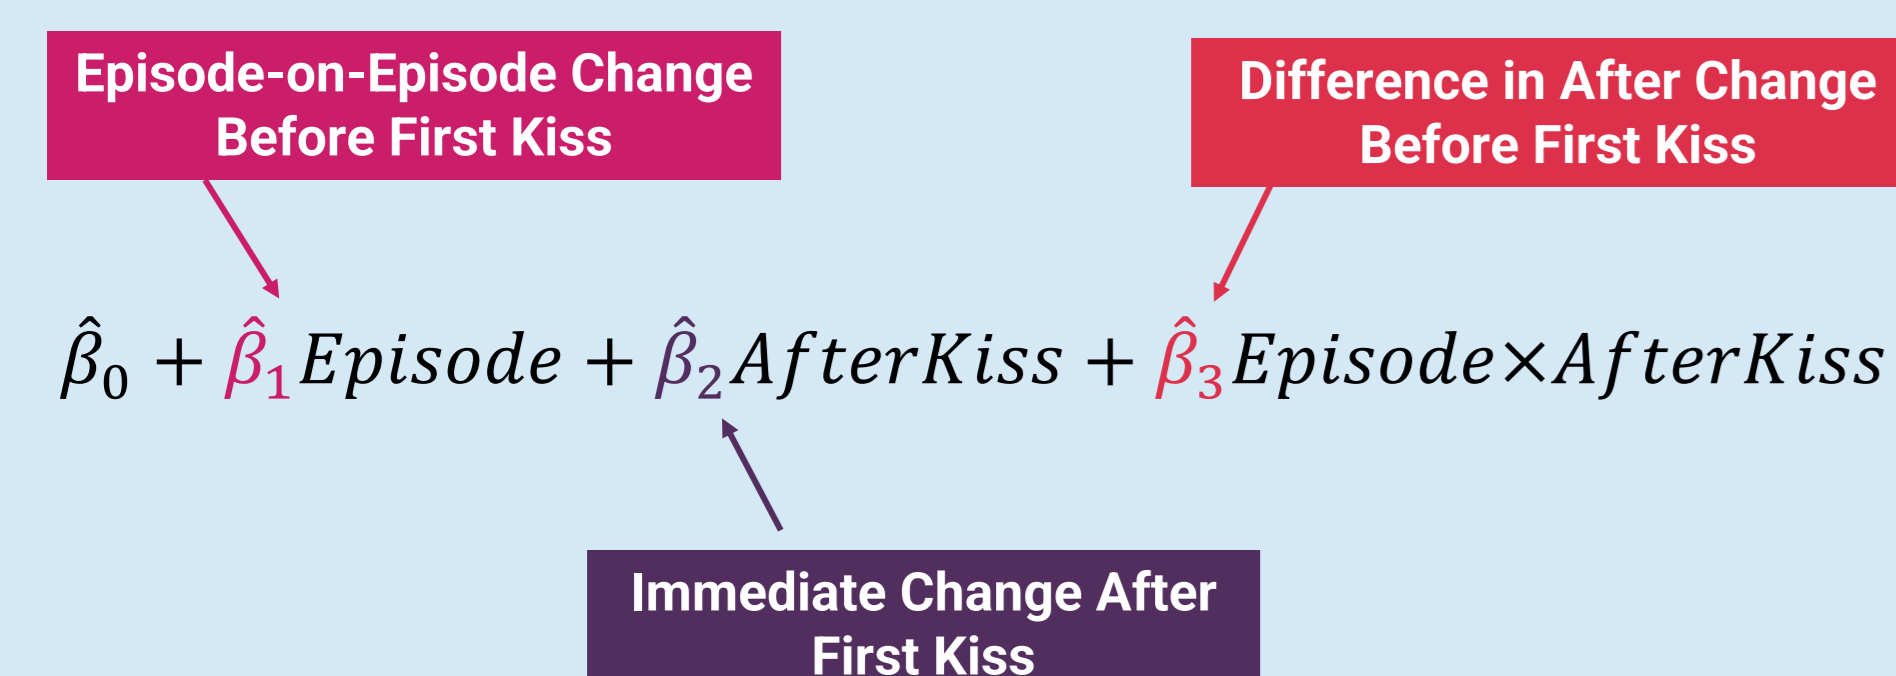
Episode-on-Episode Change Before First Kiss

Difference in After Change Before First Kiss

$\hat{\beta}_0 + \hat{\beta}_1 Episode + \hat{\beta}_2 AfterKiss + \hat{\beta}_3 Episode \times AfterKiss$

Immediate Change After First Kiss